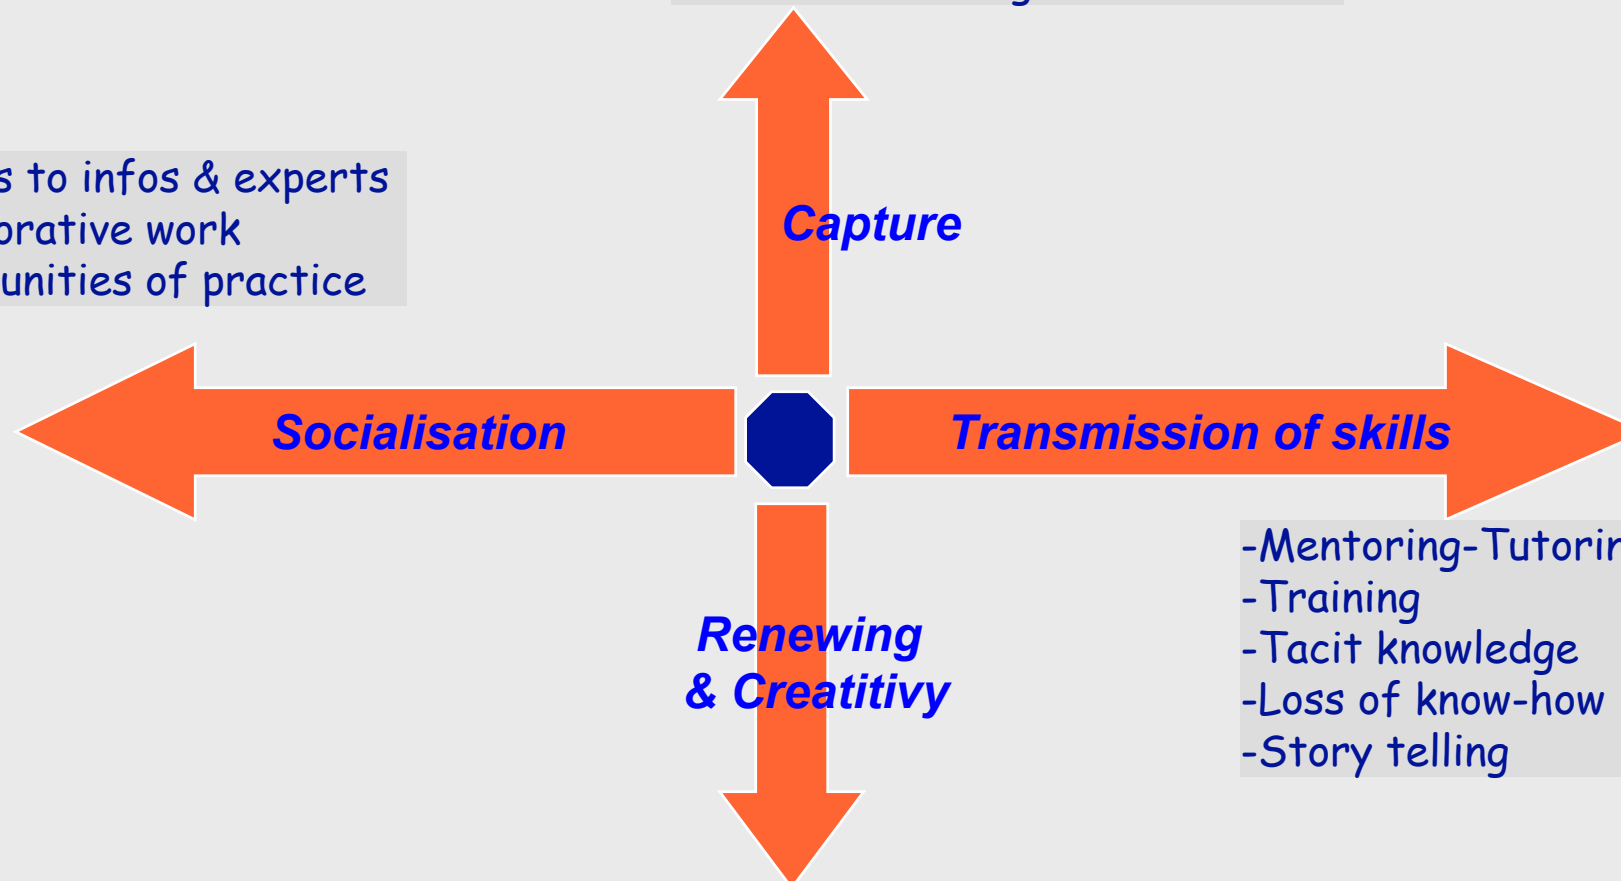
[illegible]s to infos & experts
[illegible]orative work
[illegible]unities of practice

Capture

Socialisation

Transmission of skills

Renewing
& Creatitivy

-Mentoring-Tutori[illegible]
-Training
-Tacit knowledge
-Loss of know-how
-Story telling